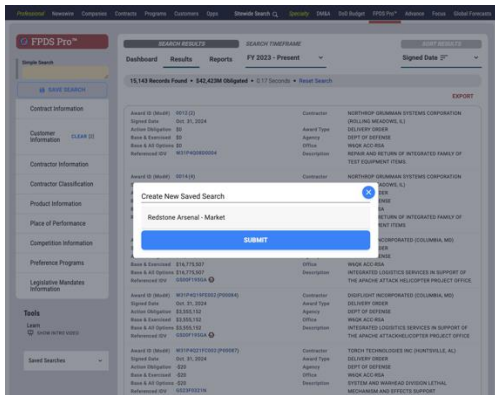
Professional Newswire Companies Contracts Programs Customers Opps Sitewide Search Contacts DM&A DoD Budget FPDS Pro™ Advance Focus Global Forecasts

FPDS Pro™

Simple Search

SAVE SEARCH

Contract Information

Customer Information CLEAR (1)

Contractor Information

Contractor Classification

Product Information

Place of Performance

Competition Information

Preference Programs

Legislative Mandates Information

Tools

Learn

SHOW INTRO VIDEO

Saved Searches

SEARCH RESULTS SEARCH TIMEFRAME SORT RESULTS

Dashboard Results Reports FY 2023 - Present Signed Date

15,143 Records Found • $42,423M Obligated • 0.17 Seconds • Reset Search

EXPORT

Award ID (Mod#) 0013 (2) Contractor NORTHROP GRUMMAN SYSTEMS CORPORATION (ROLLING MEADOWS, IL)
Signed Date Oct. 31, 2024 Award Type DELIVERY ORDER
Action Obligation $0 Agency DEPT OF DEFENSE
Base & Exercised $0 Office W6QK ACC-RSA
Base & All Options $0 Description REPAIR AND RETURN OF INTEGRATED FAMILY OF TEST EQUIPMENT ITEMS.
Referenced IDV W31P4Q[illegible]

Award ID (Mod#) 0014 (4) Contractor NORTHROP GRUMMAN SYSTEMS CORPORATION

Create New Saved Search

Redstone Arsenal - Market

SUBMIT

Base & Exercised $14,775,307 Office W6QK ACC-RSA
Base & All Options $14,775,307 Description INTEGRATED LOGISTICS SERVICES IN SUPPORT OF THE APACHE ATTACK HELICOPTER PROJECT OFFICE
Referenced IDV GS00F195GA

Award ID (Mod#) W31P4Q19F0322 (P00084) Contractor DIGFLIGHT INCORPORATED (COLUMBIA, MD)
Signed Date Oct. 31, 2024 Award Type DELIVERY ORDER
Action Obligation $3,355,152 Agency DEPT OF DEFENSE
Base & Exercised $3,355,152 Office W6QK ACC-RSA
Base & All Options $3,355,152 Description INTEGRATED LOGISTICS SERVICES IN SUPPORT OF THE APACHE ATTACKHELICOPTER PROJECT OFFICE
Referenced IDV GS00F195GA

Award ID (Mod#) W31P4Q21FC002 (P00087) Contractor TORCH TECHNOLOGIES INC (HUNTSVILLE, AL)
Signed Date Oct. 31, 2024 Award Type DELIVERY ORDER
Action Obligation -$20 Agency DEPT OF DEFENSE
Base & Exercised -$20 Office W6QK ACC-RSA
Base & All Options -$20 Description SYSTEM AND WARHEAD DIVISION LETHAL MECHANISM AND EFFECTS SUPPORT
Referenced IDV GS23F0221N